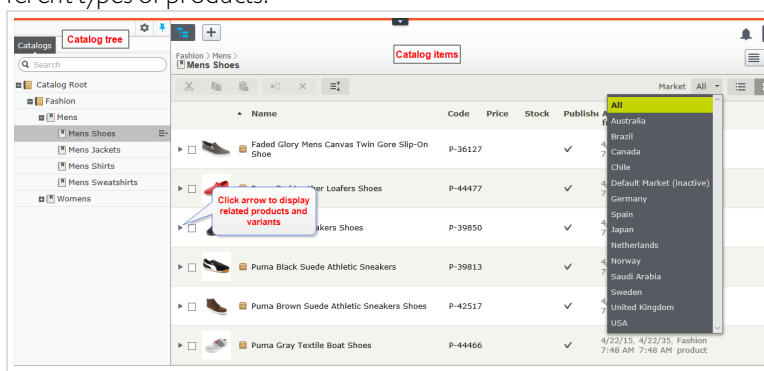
ferent types of products.

Catalogs Catalog tree

Search

Catalog Root
Fashion
Mens
Mens Shoes
Mens Jackets
Mens Shirts
Mens Sweatshirts
Womens

Fashion > Mens >
Mens Shoes

Catalog items

Market All

| | Name | Code | Price | Stock | Publishe |
|---|---|---|---|---|---|
| | Faded Glory Mens Canvas Twin Gore Slip-On Shoe | P-36127 | | | ✓ |
| | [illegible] Loafers Shoes | P-44477 | | | ✓ |
| | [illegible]akers Shoes | P-39850 | | | ✓ |
| | Puma Black Suede Athletic Sneakers | P-39813 | | | ✓ |
| | Puma Brown Suede Athletic Sneakers Shoes | P-42517 | | | ✓ |
| | Puma Gray Textile Boat Shoes | P-44466 | | | ✓ 4/22/15, 4/22/35, Fashion 7:48 AM 7:48 AM product |

Click arrow to display related products and variants

All
Australia
Brazil
Canada
Chile
Default Market (inactive)
Germany
Spain
Japan
Netherlands
Norway
Saudi Arabia
Sweden
United Kingdom
USA